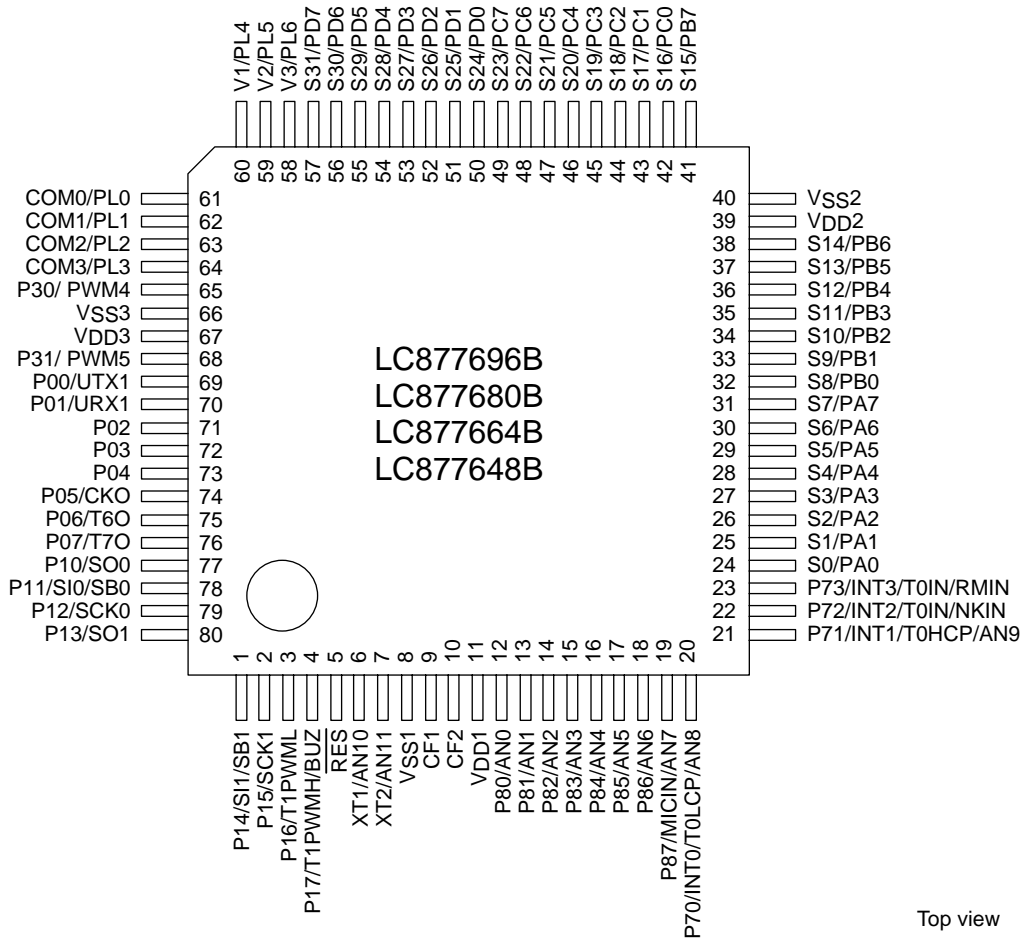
V1/PL4
V2/PL5
V3/PL6
S31/PD7
S30/PD6
S29/PD5
S28/PD4
S27/PD3
S26/PD2
S25/PD1
S24/PD0
S23/PC7
S22/PC6
S21/PC5
S20/PC4
S19/PC3
S18/PC2
S17/PC1
S16/PC0
S15/PB7

60 59 58 57 56 55 54 53 52 51 50 49 48 47 46 45 44 43 42 41

COM0/PL0 61
COM1/PL1 62
COM2/PL2 63
COM3/PL3 64
P30/ PWM4 65
VSS3 66
VDD3 67
P31/ PWM5 68
P00/UTX1 69
P01/URX1 70
P02 71
P03 72
P04 73
P05/CKO 74
P06/T6O 75
P07/T7O 76
P10/SO0 77
P11/SI0/SB0 78
P12/SCK0 79
P13/SO1 80

40 VSS2
39 VDD2
38 S14/PB6
37 S13/PB5
36 S12/PB4
35 S11/PB3
34 S10/PB2
33 S9/PB1
32 S8/PB0
31 S7/PA7
30 S6/PA6
29 S5/PA5
28 S4/PA4
27 S3/PA3
26 S2/PA2
25 S1/PA1
24 S0/PA0
23 P73/INT3/T0IN/RMIN
22 P72/INT2/T0IN/NKIN
21 P71/INT1/T0HCP/AN9

LC877696B
LC877680B
LC877664B
LC877648B

1 2 3 4 5 6 7 8 9 10 11 12 13 14 15 16 17 18 19 20

P14/SI1/SB1
P15/SCK1
P16/T1PWML
P17/T1PWMH/BUZ
RES
XT1/AN10
XT2/AN11
VSS1
CF1
CF2
VDD1
P80/AN0
P81/AN1
P82/AN2
P83/AN3
P84/AN4
P85/AN5
P86/AN6
P87/MICIN/AN7
P70/INT0/T0LCP/AN8

Top view